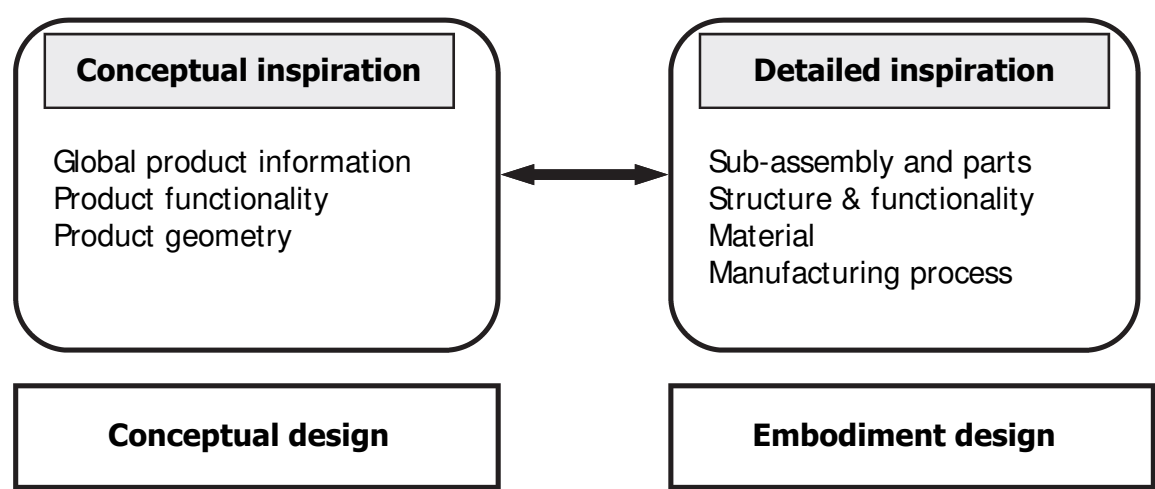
Conceptual inspiration

Global product information
Product functionality
Product geometry

Detailed inspiration

Sub-assembly and parts
Structure & functionality
Material
Manufacturing process

Conceptual design

Embodiment design